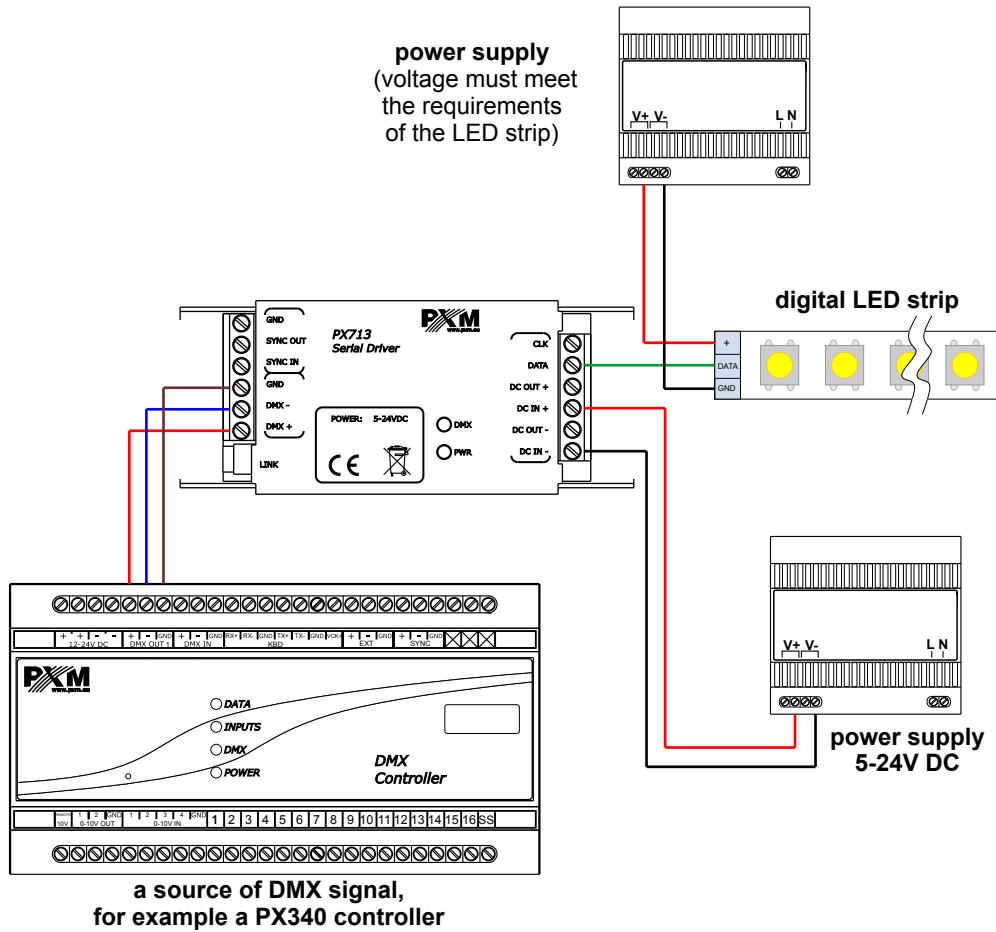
power supply
(voltage must meet the requirements of the LED strip)

V+ V-
L N

digital LED strip

+
DATA
GND

GND
SYNC OUT
SYNC IN
GND
DMX -
DMX +
LINK

PX713
Serial Driver

PXM
www.pxm.eu

POWER: 5-24VDC

CE

DMX
PWR

CLK
DATA
DC OUT +
DC IN +
DC OUT -
DC IN -

V+ V-
L N

power supply
5-24V DC

+ + - -
12-24V DC
+ - GND
DMX OUT 1
+ - GND
DMX IN
RX+ RX- GND TX+ TX- GND VCK+
KBD
+ - GND
EXT
+ - GND
SYNC

PXM
www.pxm.eu

DATA
INPUTS
DMX
POWER

DMX
Controller

REMOTE 10V
1 2 GND
0-10V OUT
1 2 3 4 GND
0-10V IN
1 2 3 4 5 6 7 8 9 10 11 12 13 14 15 16 SS

a source of DMX signal,
for example a PX340 controller